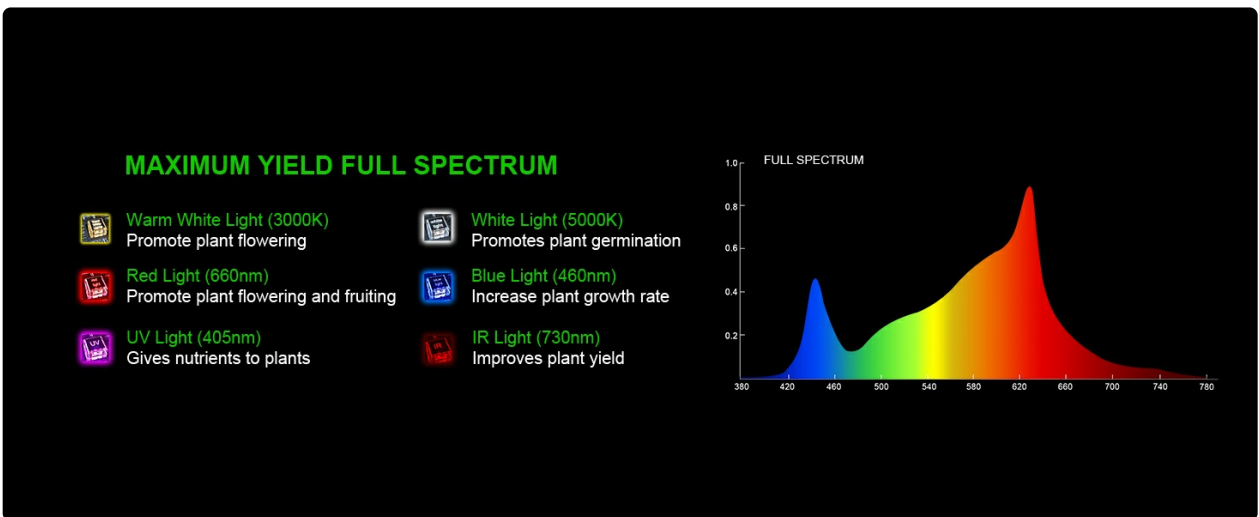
MAXIMUM YIELD FULL SPECTRUM

Warm White Light (3000K)
Promote plant flowering

White Light (5000K)
Promotes plant germination

Red Light (660nm)
Promote plant flowering and fruiting

Blue Light (460nm)
Increase plant growth rate

UV Light (405nm)
Gives nutrients to plants

IR Light (730nm)
Improves plant yield

FULL SPECTRUM

1.0
0.8
0.6
0.4
0.2

380 420 460 500 540 580 620 660 700 740 780